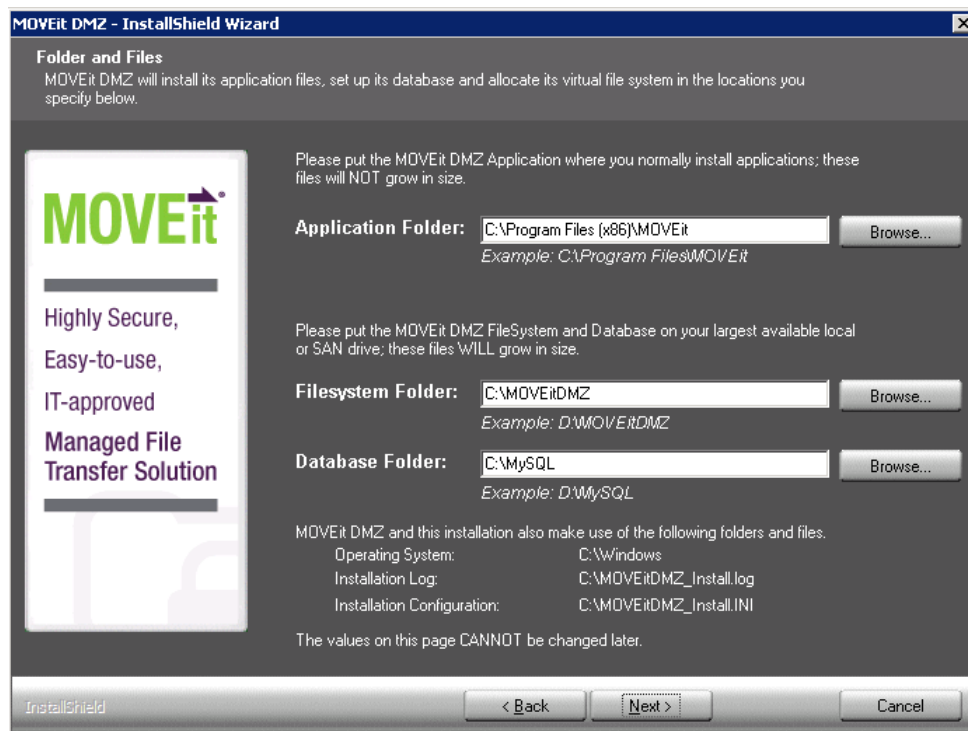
MOVEit DMZ - InstallShield Wizard

Folder and Files
MOVEit DMZ will install its application files, set up its database and allocate its virtual file system in the locations you specify below.

MOVEit

Highly Secure,
Easy-to-use,
IT-approved
Managed File Transfer Solution

Please put the MOVEit DMZ Application where you normally install applications; these files will NOT grow in size.

Application Folder: C:\Program Files (x86)\MOVEit Browse...
Example: C:\Program Files\MOVEit

Please put the MOVEit DMZ FileSystem and Database on your largest available local or SAN drive; these files WILL grow in size.

Filesystem Folder: C:\MOVEitDMZ Browse...
Example: D:\MOVEitDMZ

Database Folder: C:\MySQL Browse...
Example: D:\MySQL

MOVEit DMZ and this installation also make use of the following folders and files.
Operating System: C:\Windows
Installation Log: C:\MOVEitDMZ_Install.log
Installation Configuration: C:\MOVEitDMZ_Install.INI

The values on this page CANNOT be changed later.

InstallShield
< Back
Next >
Cancel